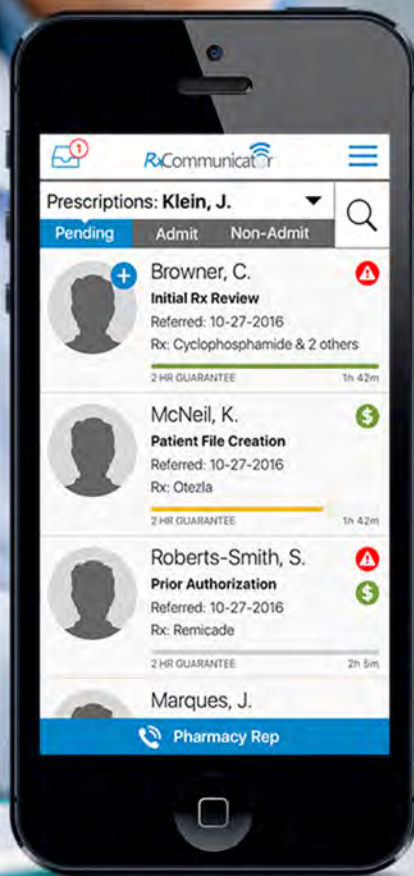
1

RxCommunicator

Prescriptions: Klein, J.

Pending | Admit | Non-Admit

Browner, C.
Initial Rx Review
Referred: 10-27-2016
Rx: Cyclophosphamide & 2 others
2 HR GUARANTEE 1h 42m

McNeil, K.
Patient File Creation
Referred: 10-27-2016
Rx: Otezla
2 HR GUARANTEE 1h 42m

Roberts-Smith, S.
Prior Authorization
Referred: 10-27-2016
Rx: Remicade
2 HR GUARANTEE 2h 5m

Marques, J.

Pharmacy Rep